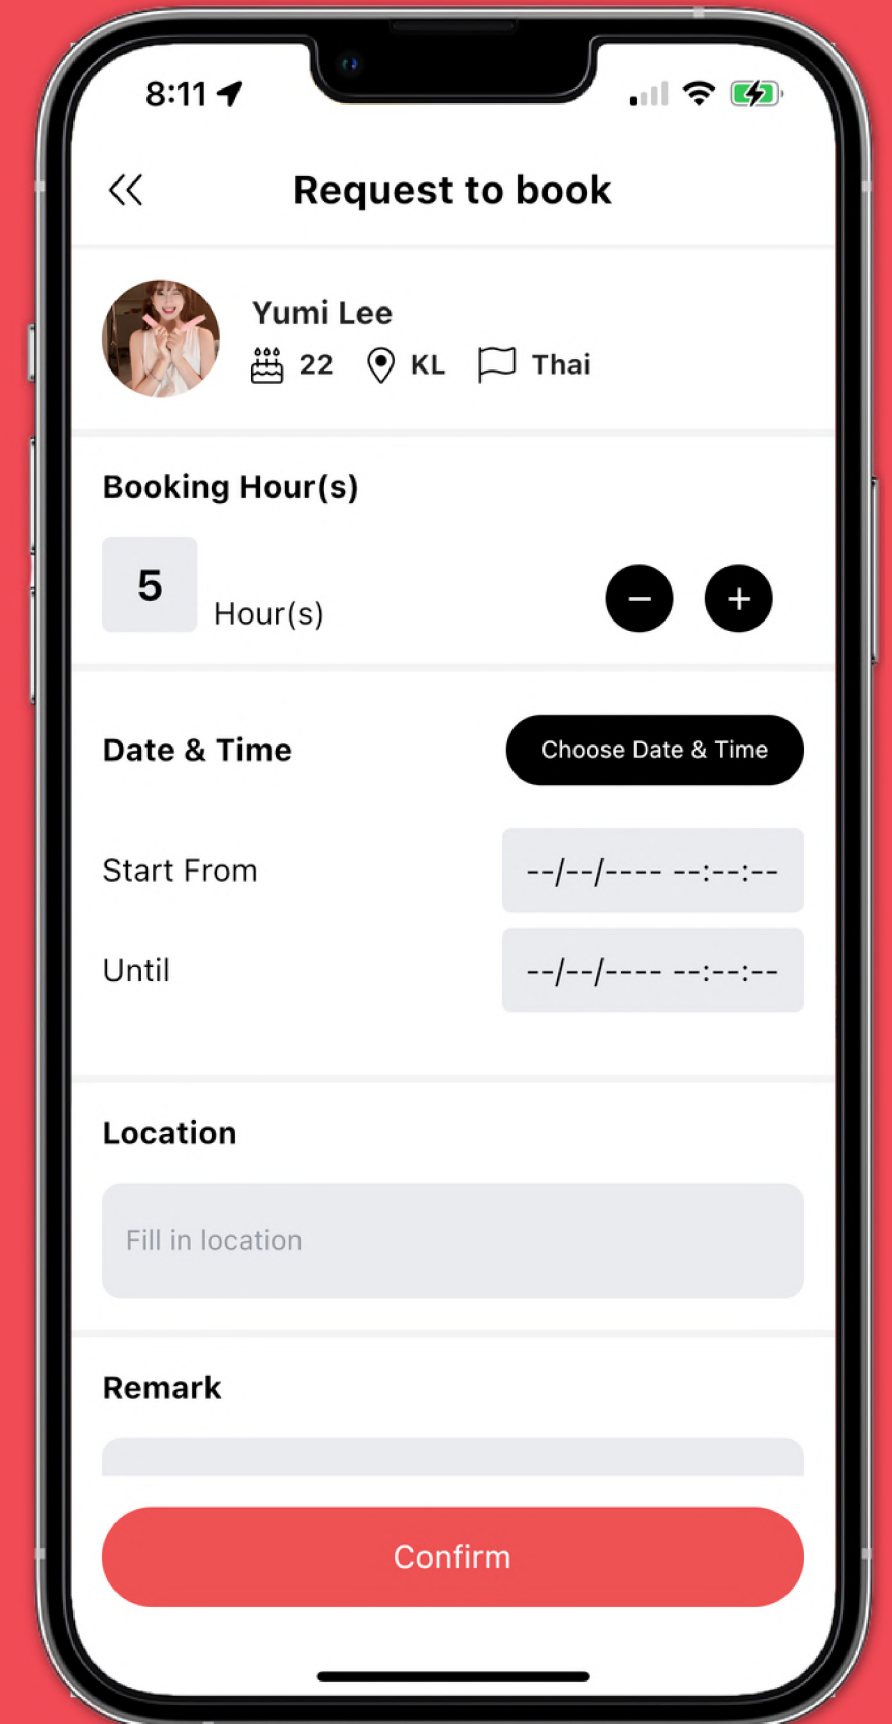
8:11

Request to book

Yumi Lee
22 KL Thai

Booking Hour(s)

5 Hour(s)

Date & Time

Choose Date & Time

Start From --/--/---- --:--:--

Until --/--/---- --:--:--

Location

Fill in location

Remark

Confirm